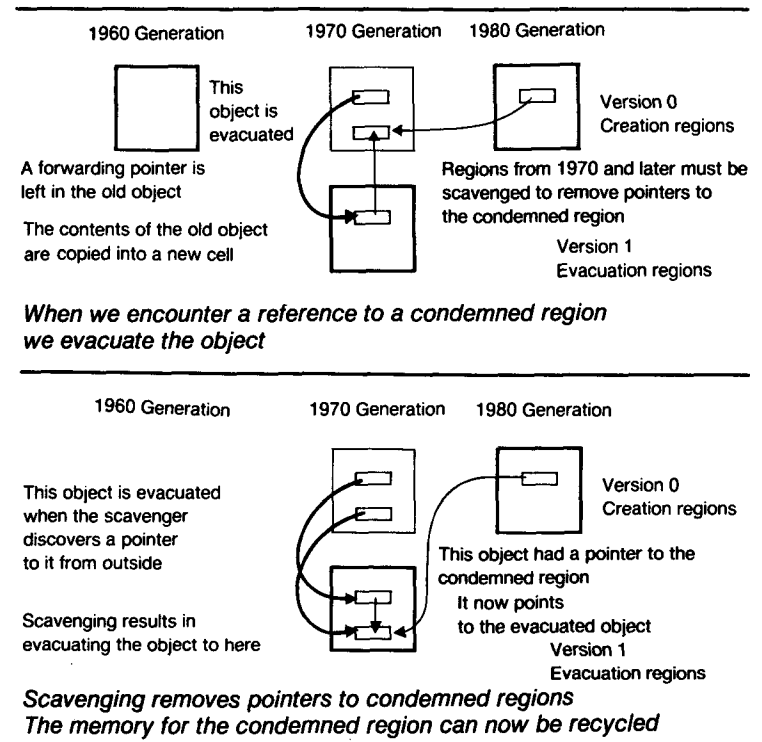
1960 Generation

1970 Generation

1980 Generation

This object is evacuated

Version 0
Creation regions

A forwarding pointer is left in the old object

Regions from 1970 and later must be scavenged to remove pointers to the condemned region

The contents of the old object are copied into a new cell

Version 1
Evacuation regions

*When we encounter a reference to a condemned region we evacuate the object*

1960 Generation

1970 Generation

1980 Generation

This object is evacuated when the scavenger discovers a pointer to it from outside

Version 0
Creation regions

This object had a pointer to the condemned region

It now points to the evacuated object

Scavenging results in evacuating the object to here

Version 1
Evacuation regions

*Scavenging removes pointers to condemned regions*
*The memory for the condemned region can now be recycled*